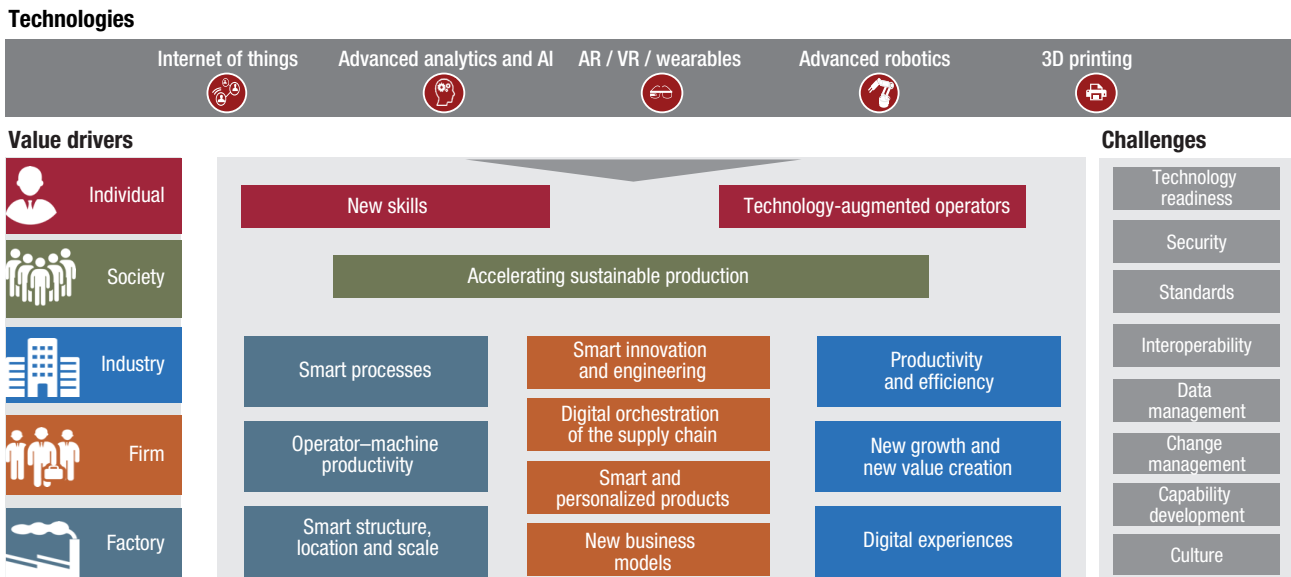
Technologies

Internet of things
Advanced analytics and AI
AR / VR / wearables
Advanced robotics
3D printing

Value drivers

Individual
Society
Industry
Firm
Factory

New skills
Technology-augmented operators
Accelerating sustainable production

Smart processes
Operator–machine productivity
Smart structure, location and scale

Smart innovation and engineering
Digital orchestration of the supply chain
Smart and personalized products
New business models

Productivity and efficiency
New growth and new value creation
Digital experiences

Challenges

Technology readiness
Security
Standards
Interoperability
Data management
Change management
Capability development
Culture